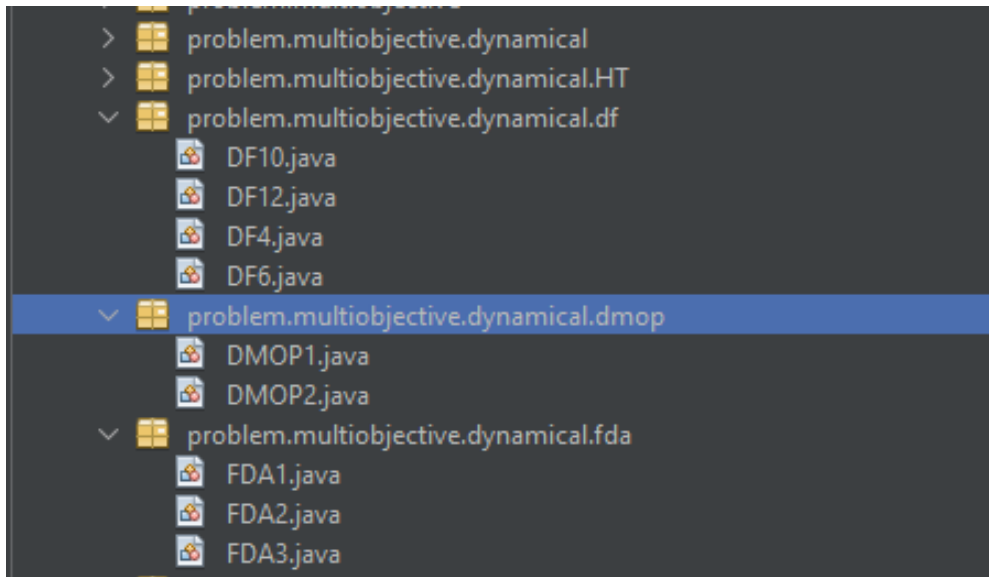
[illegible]
problem.multiobjective.dynamical
problem.multiobjective.dynamical.HT
problem.multiobjective.dynamical.df
DF10.java
DF12.java
DF4.java
DF6.java
problem.multiobjective.dynamical.dmop
DMOP1.java
DMOP2.java
problem.multiobjective.dynamical.fda
FDA1.java
FDA2.java
FDA3.java